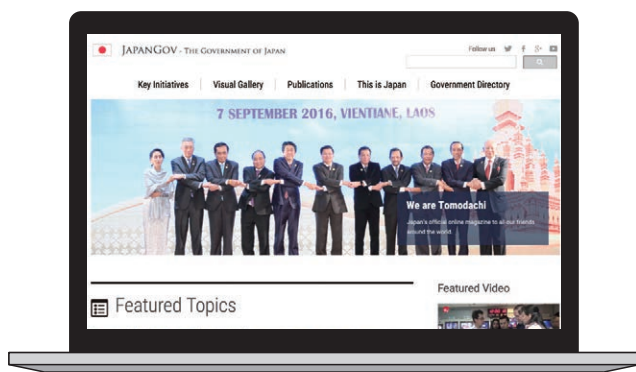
JAPANGOV - The Government of Japan

Follow us

Key Initiatives | Visual Gallery | Publications | This is Japan | Government Directory

7 SEPTEMBER 2016, VIENTIANE, LAOS

We are Tomodachi

Japan's official online magazine to all our friends around the world

Featured Topics

Featured Video